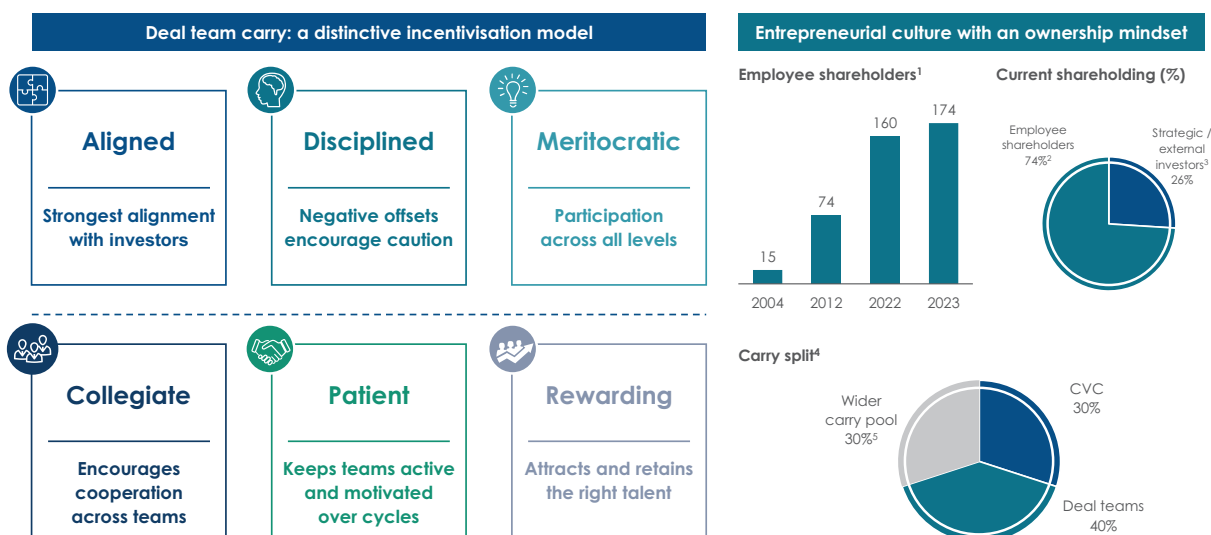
Deal team carry: a distinctive incentivisation model

Aligned

Strongest alignment with investors

Disciplined

Negative offsets encourage caution

Meritocratic

Participation across all levels

Collegiate

Encourages cooperation across teams

Patient

Keeps teams active and motivated over cycles

Rewarding

Attracts and retains the right talent

Entrepreneurial culture with an ownership mindset

Employee shareholders$^1$

| 2004 | 2012 | 2022 | 2023 |
|---|---|---|---|
| 15 | 74 | 160 | 174 |

Current shareholding (%)

Employee shareholders 74%$^2$

Strategic / external investors$^3$ 26%

Carry split$^4$

Wider carry pool 30%$^5$

CVC 30%

Deal teams 40%